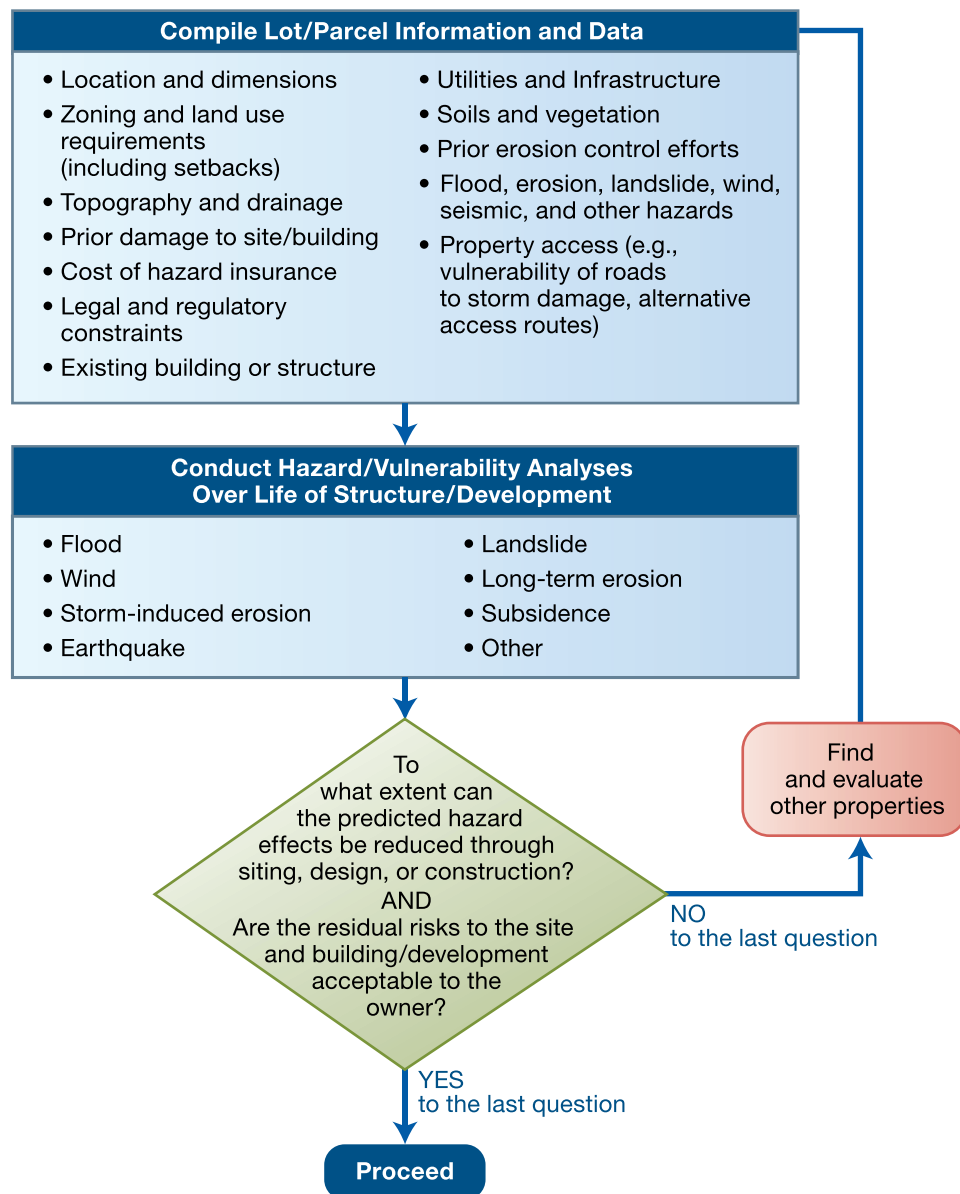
Compile Lot/Parcel Information and Data

• Location and dimensions
• Zoning and land use requirements (including setbacks)
• Topography and drainage
• Prior damage to site/building
• Cost of hazard insurance
• Legal and regulatory constraints
• Existing building or structure

• Utilities and Infrastructure
• Soils and vegetation
• Prior erosion control efforts
• Flood, erosion, landslide, wind, seismic, and other hazards
• Property access (e.g., vulnerability of roads to storm damage, alternative access routes)

Conduct Hazard/Vulnerability Analyses Over Life of Structure/Development

• Flood
• Wind
• Storm-induced erosion
• Earthquake

• Landslide
• Long-term erosion
• Subsidence
• Other

To what extent can the predicted hazard effects be reduced through siting, design, or construction? AND Are the residual risks to the site and building/development acceptable to the owner?

NO to the last question

Find and evaluate other properties

YES to the last question

Proceed